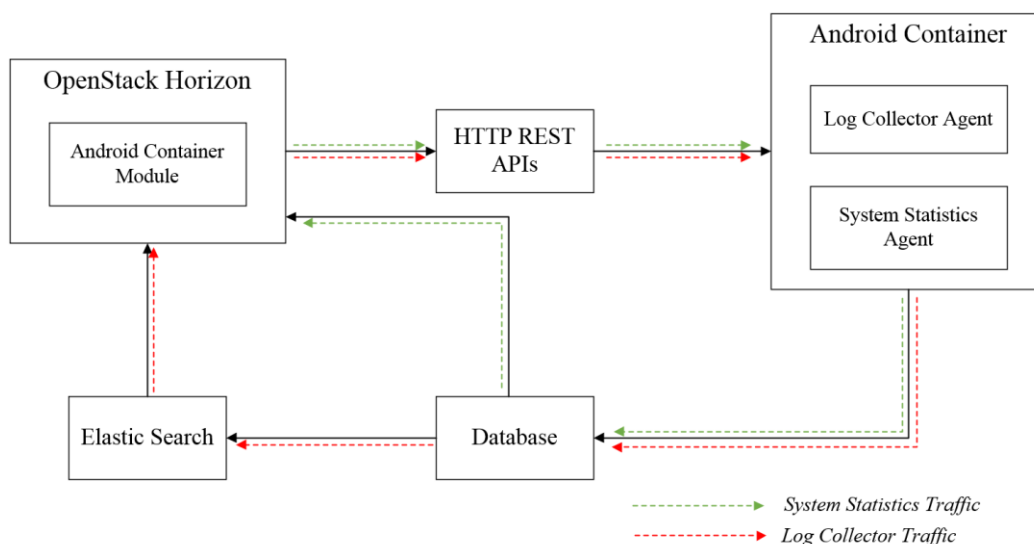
OpenStack Horizon

Android Container Module

HTTP REST APIs

Android Container

Log Collector Agent

System Statistics Agent

Elastic Search

Database

System Statistics Traffic

Log Collector Traffic